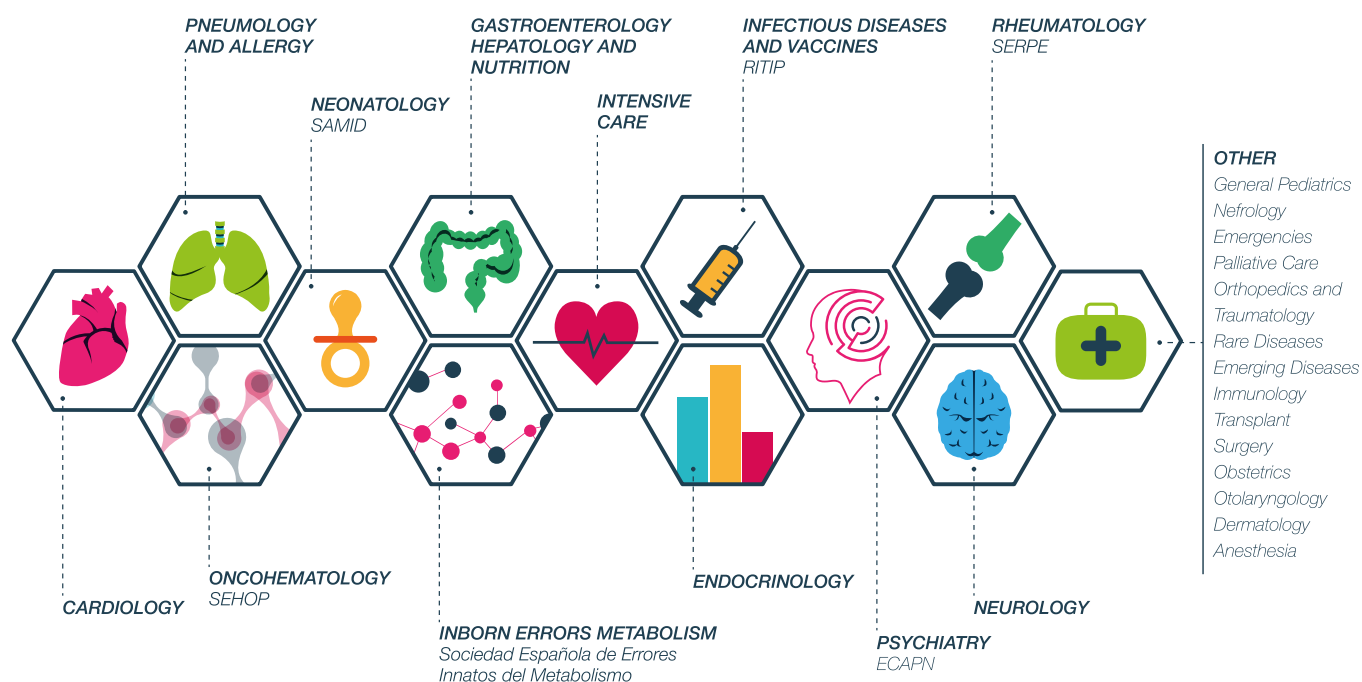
PNEUMOLOGY AND ALLERGY

GASTROENTEROLOGY HEPATOLOGY AND NUTRITION

INFECTIOUS DISEASES AND VACCINES
RITIP

RHEUMATOLOGY
SERPE

NEONATOLOGY
SAMID

INTENSIVE CARE

OTHER
General Pediatrics
Nefrology
Emergencies
Palliative Care
Orthopedics and Traumatology
Rare Diseases
Emerging Diseases
Immunology
Transplant
Surgery
Obstetrics
Otolaryngology
Dermatology
Anesthesia

CARDIOLOGY

ONCOHEMATOLOGY
SEHOP

INBORN ERRORS METABOLISM
Sociedad Española de Errores Innatos del Metabolismo

ENDOCRINOLOGY

PSYCHIATRY
ECAPN

NEUROLOGY